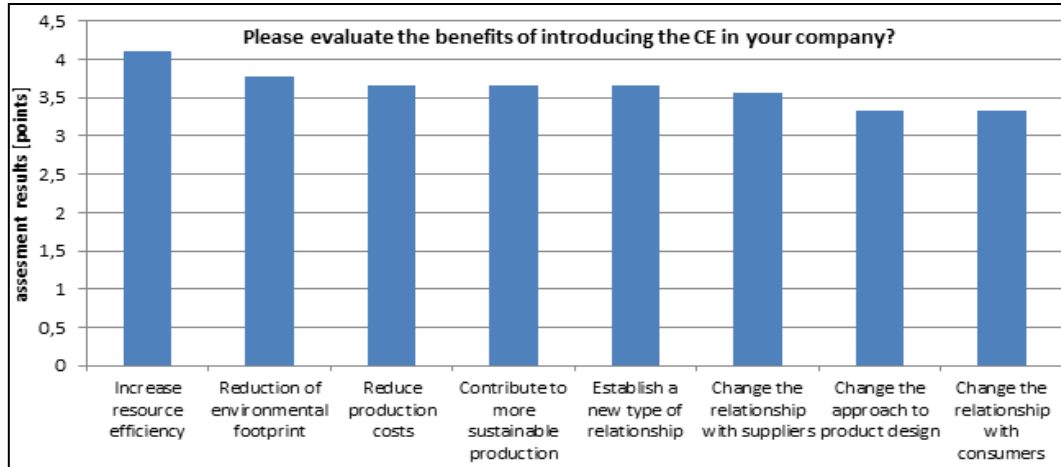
Please evaluate the benefits of introducing the CE in your company?

assesment results [points]

4,5
4
3,5
3
2,5
2
1,5
1
0,5
0

Increase resource efficiency

Reduction of environmental footprint

Reduce production costs

Contribute to more sustainable production

Establish a new type of relationship

Change the relationship with suppliers

Change the approach to product design

Change the relationship with consumers